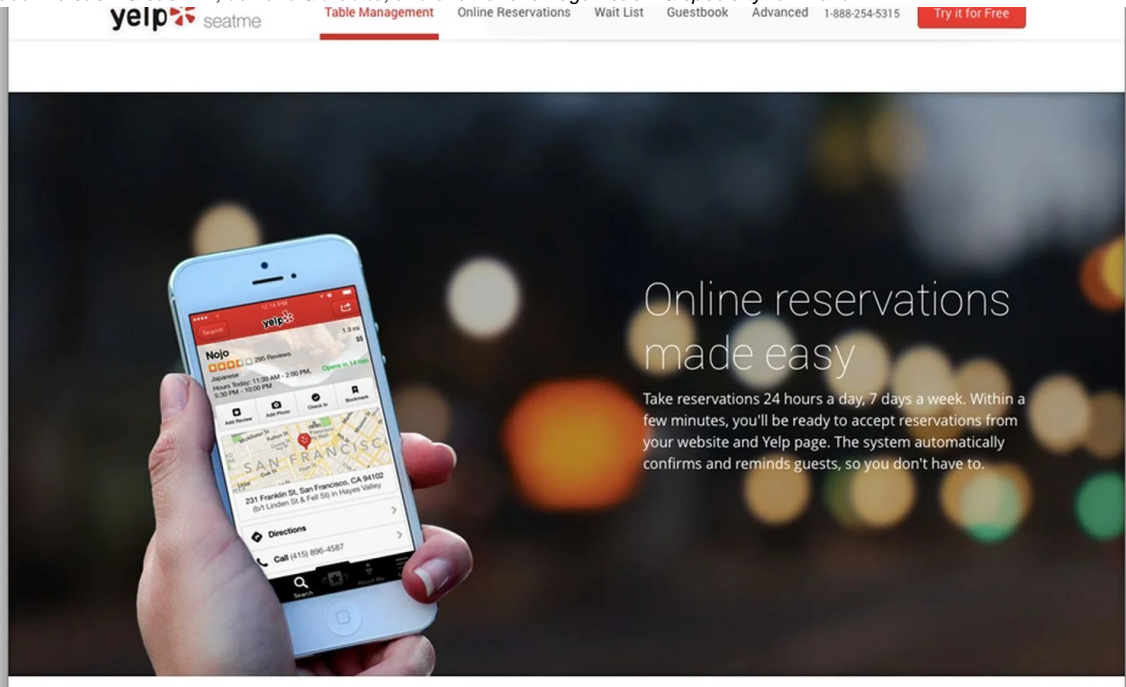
yelp seatme

Table Management Online Reservations Wait List Guestbook Advanced 1-888-254-5315 Try it for Free

Search yelp

Nojo
295 Reviews
Japanese
Hours Today: 11:30 AM - 2:00 PM, 5:30 PM - 10:00 PM
Open in 14 min
1.3 mi
$$

Add Review Add Photo Check In Bookmark

SAN FRANCISCO

231 Franklin St, San Francisco, CA 94102
(b/t Linden St & Fell St) in Hayes Valley

Directions

Call (415) 896-4587

Search About Me

Online reservations made easy

Take reservations 24 hours a day, 7 days a week. Within a few minutes, you'll be ready to accept reservations from your website and Yelp page. The system automatically confirms and reminds guests, so you don't have to.